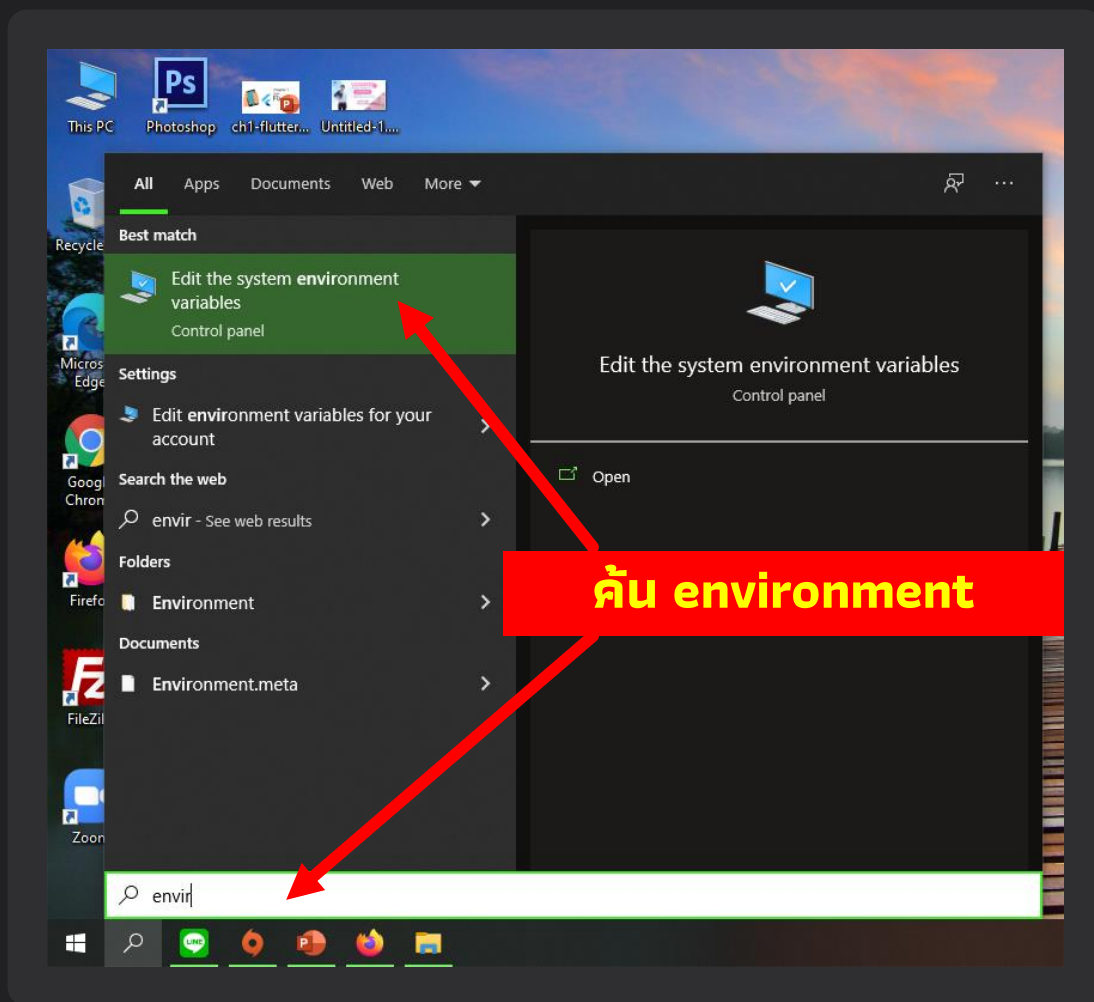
This PC
Photoshop
ch1-flutter...
Untitled-1...
Recycle
Micros Edge
Googl Chrom
Firefo
FileZil
Zoon

All
Apps
Documents
Web
More

Best match
Edit the system environment variables
Control panel

Settings
Edit environment variables for your account

Search the web
envir - See web results

Folders
Environment

Documents
Environment.meta

Edit the system environment variables
Control panel

Open

ค้น environment

envir